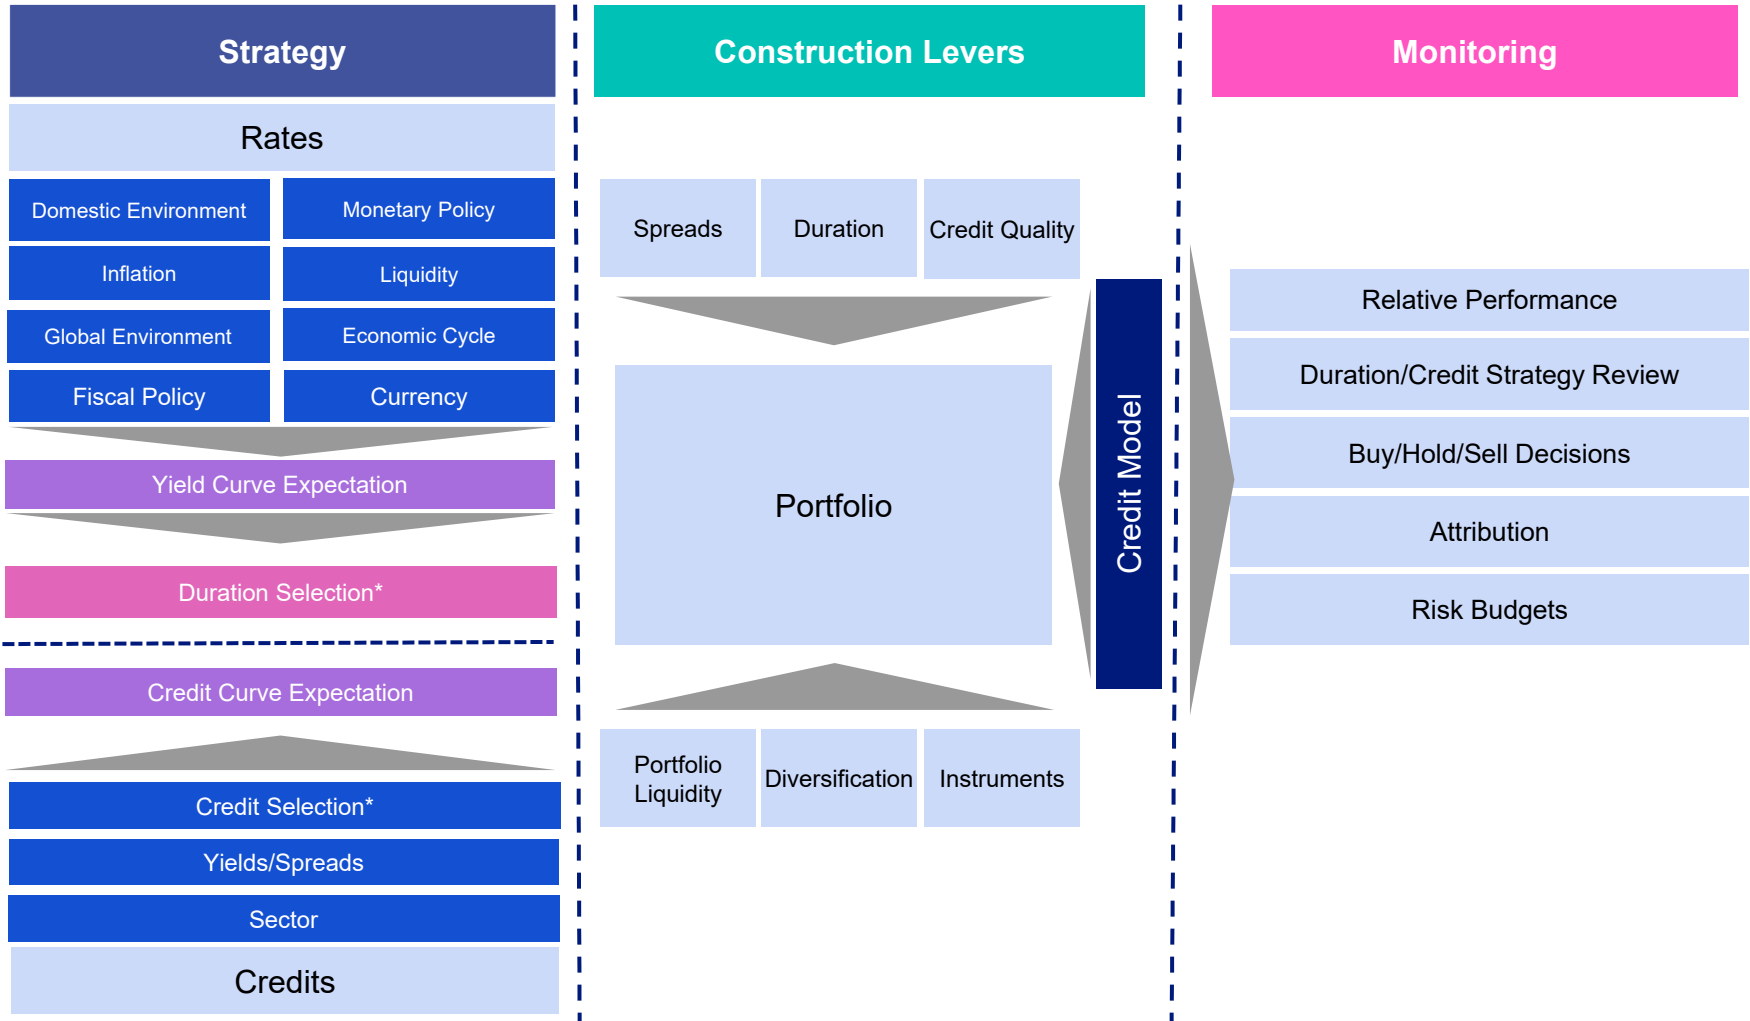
Strategy

Rates

| Domestic Environment | Monetary Policy |
|---|---|
| Inflation | Liquidity |
| Global Environment | Economic Cycle |
| Fiscal Policy | Currency |

Yield Curve Expectation

Duration Selection*

Credit Curve Expectation

Credit Selection*

Yields/Spreads

Sector

Credits

Construction Levers

| Spreads | Duration | Credit Quality |
|---|---|---|

Portfolio

| Portfolio Liquidity | Diversification | Instruments |
|---|---|---|

Credit Model

Monitoring

Relative Performance

Duration/Credit Strategy Review

Buy/Hold/Sell Decisions

Attribution

Risk Budgets